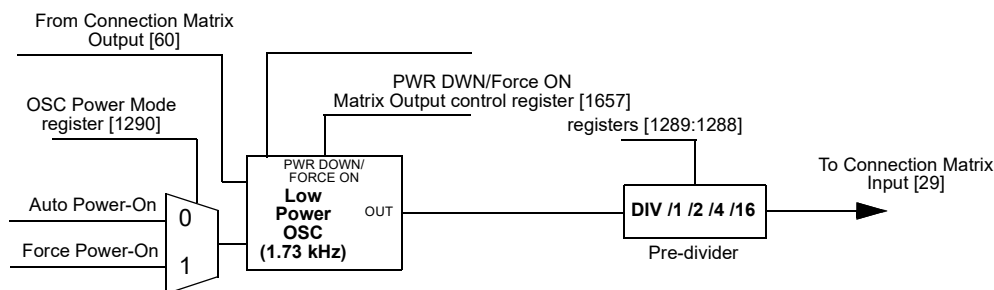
From Connection Matrix Output [60]

PWR DWN/Force ON Matrix Output control register [1657]

OSC Power Mode register [1290]

registers [1289:1288]

To Connection Matrix Input [29]

Auto Power-On

0

Force Power-On

1

PWR DOWN/ FORCE ON

Low Power OSC (1.73 kHz)

OUT

DIV /1 /2 /4 /16

Pre-divider